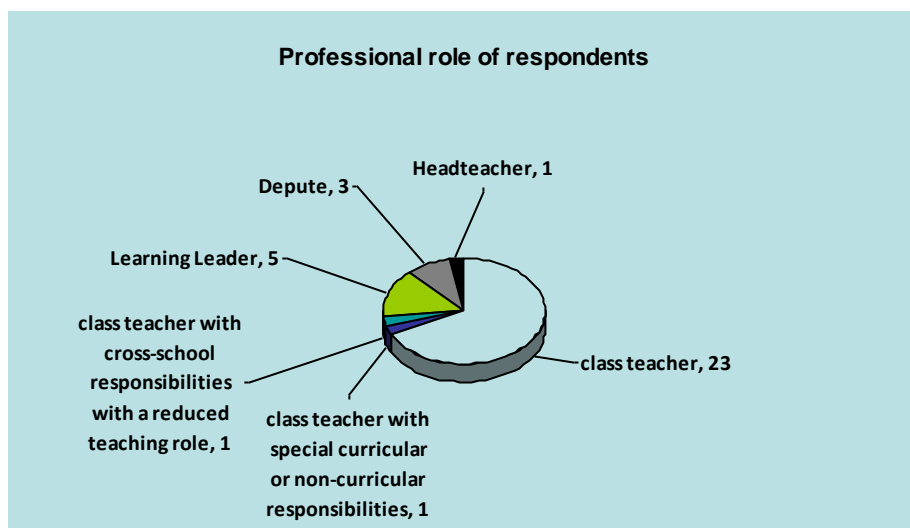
Professional role of respondents

Headteacher, 1

Depute, 3

Learning Leader, 5

class teacher with cross-school responsibilities with a reduced teaching role, 1

class teacher, 23

class teacher with special curricular or non-curricular responsibilities, 1